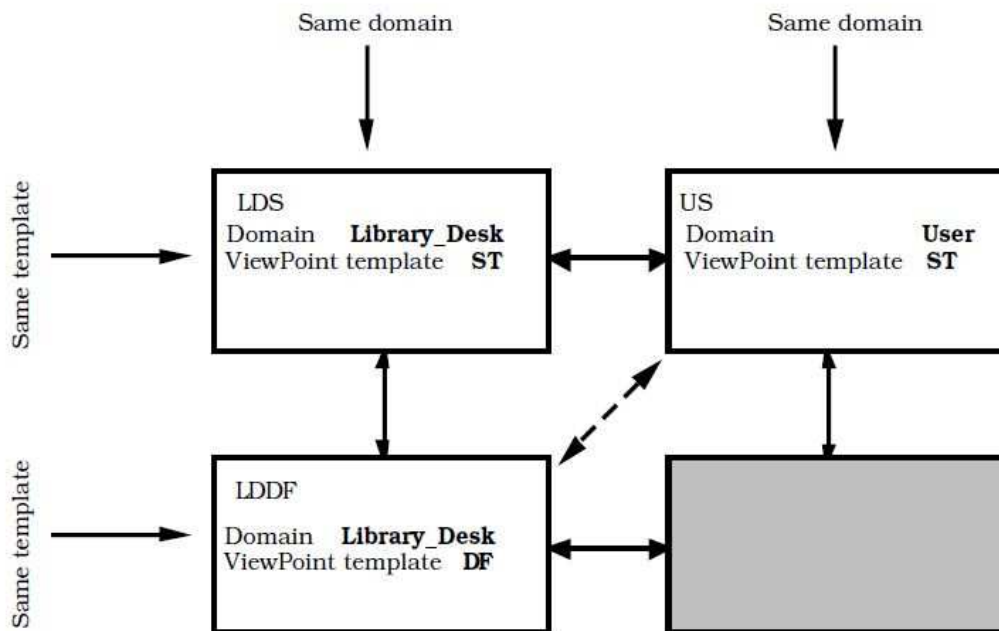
Same domain

Same domain

Same template

LDS
Domain **Library_Desk**
ViewPoint template **ST**

US
Domain **User**
ViewPoint template **ST**

Same template

LDDF
Domain **Library_Desk**
ViewPoint template **DF**